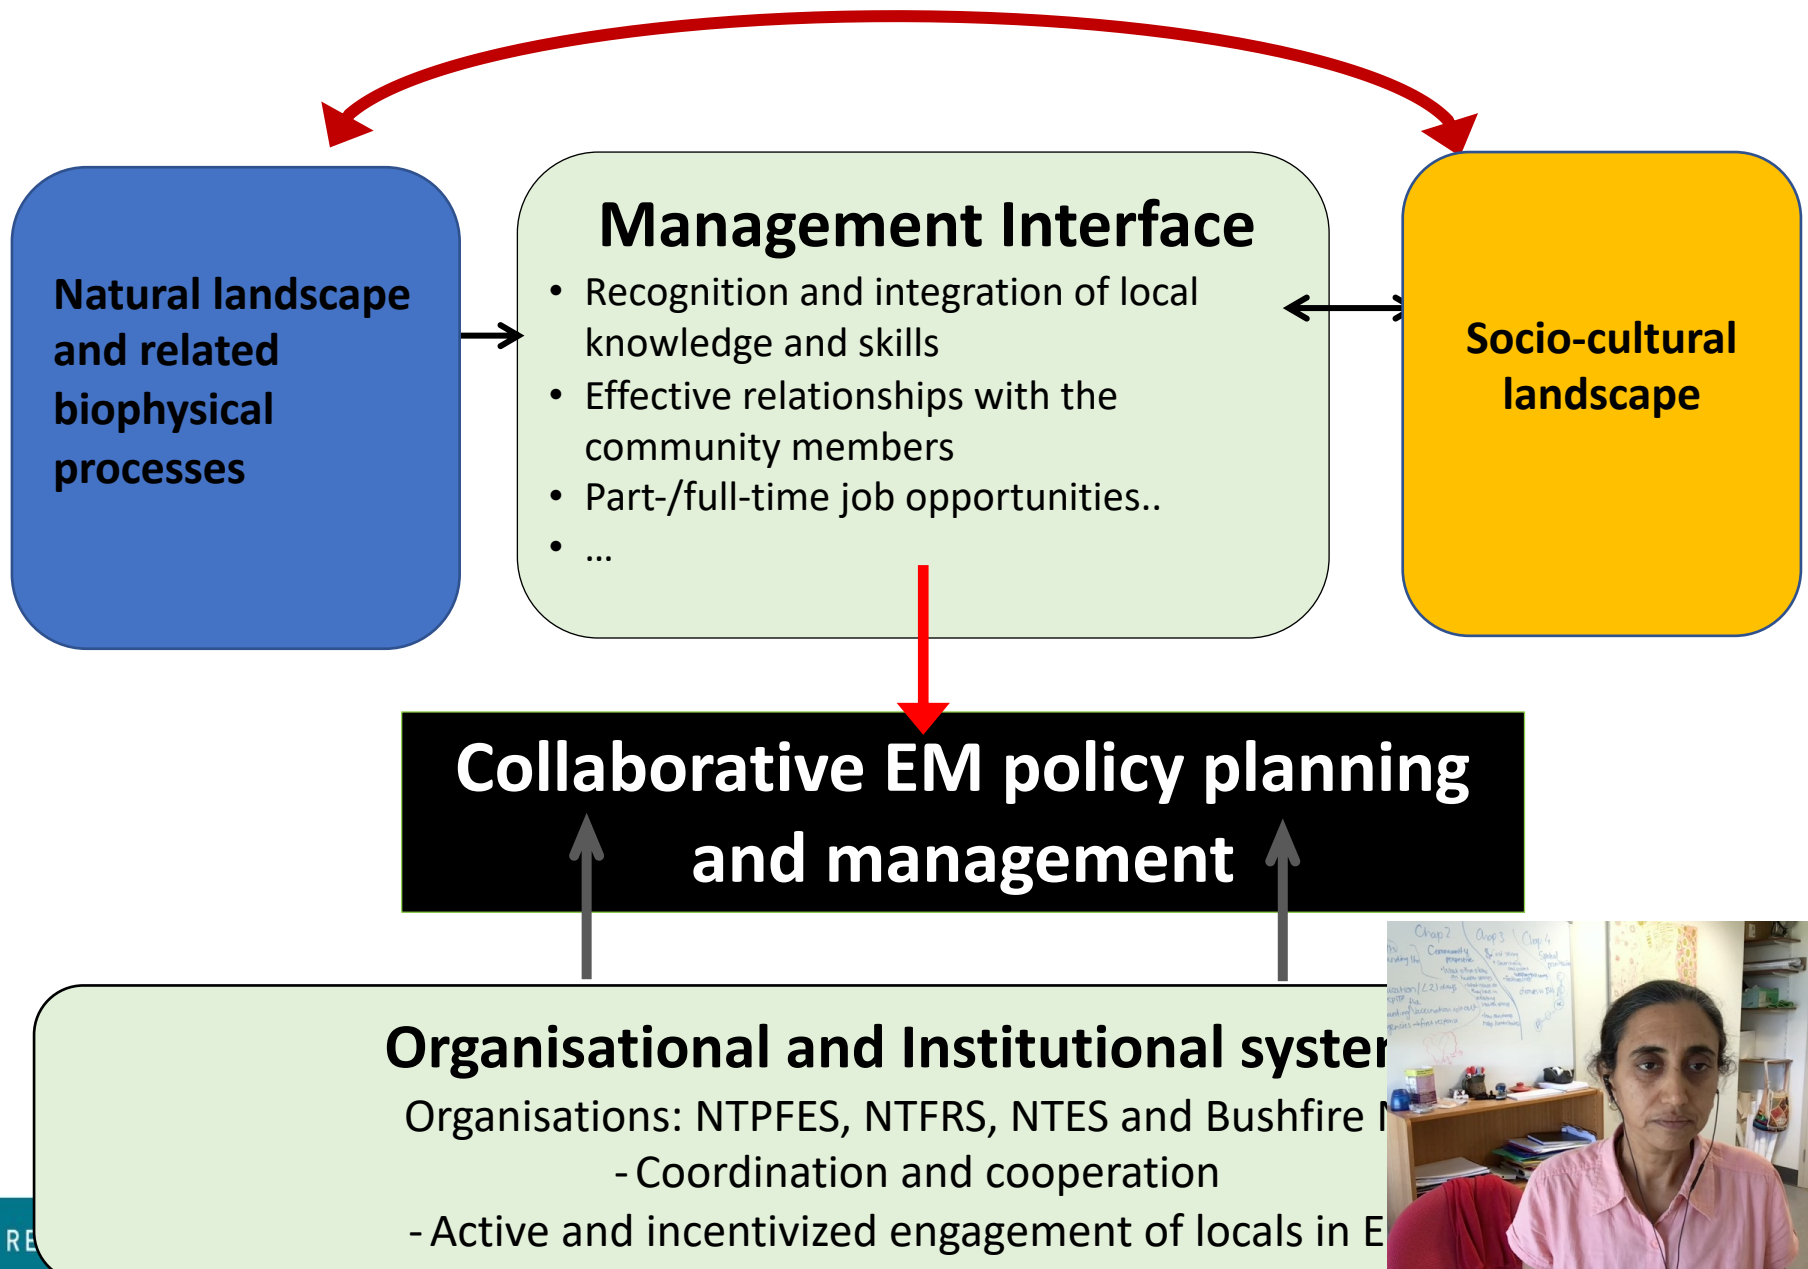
Natural landscape and related biophysical processes

Management Interface

- Recognition and integration of local knowledge and skills
- Effective relationships with the community members
- Part-/full-time job opportunities..
- …

Socio-cultural landscape

Collaborative EM policy planning and management

Organisational and Institutional syster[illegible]

Organisations: NTPFES, NTFRS, NTES and Bushfire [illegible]

- Coordination and cooperation

- Active and incentivized engagement of locals in E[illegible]

RE